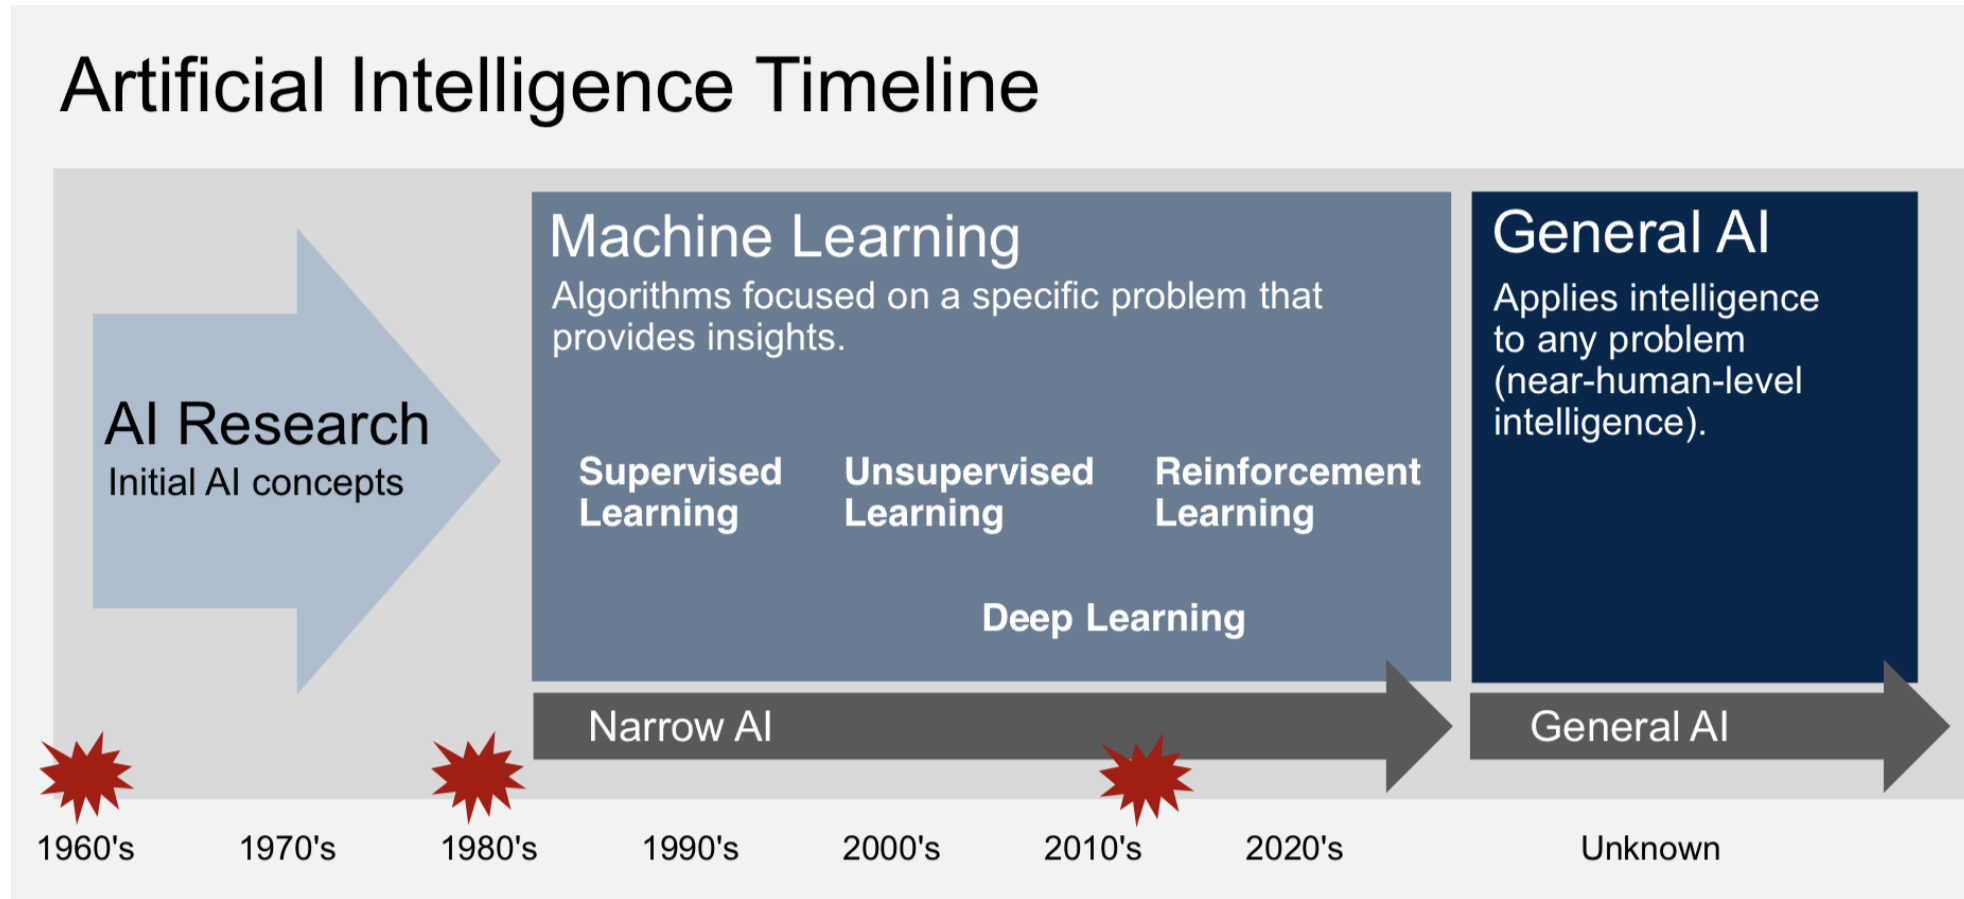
Artificial Intelligence Timeline

AI Research
Initial AI concepts

Machine Learning
Algorithms focused on a specific problem that provides insights.

Supervised Learning

Unsupervised Learning

Reinforcement Learning

Deep Learning

General AI
Applies intelligence to any problem (near-human-level intelligence).

Narrow AI

General AI

1960's 1970's 1980's 1990's 2000's 2010's 2020's Unknown